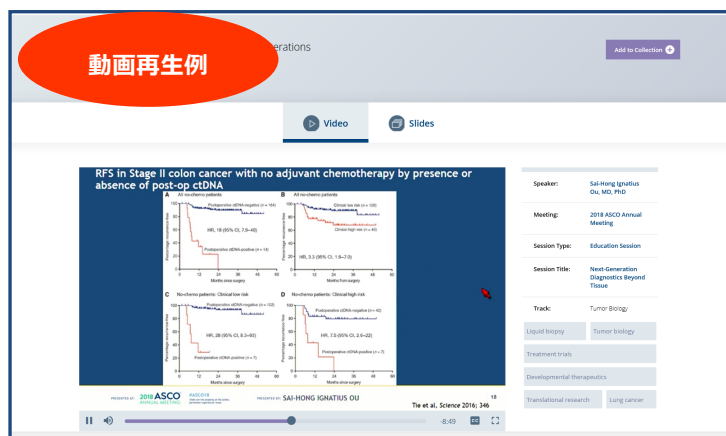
動画再生例

erations

Add to Collection

Video

Slides

RFS in Stage II colon cancer with no adjuvant chemotherapy by presence or absence of post-op ctDNA

A All no-chemo patients

Postoperative ctDNA-negative (n = 164)

HR, 18 (95% CI, 7.9–40)

Postoperative ctDNA-positive (n = 14)

Months since surgery

B All no-chemo patients

Clinical low risk (n = 120)

Clinical high risk (n = 60)

HR, 3.3 (95% CI, 1.8–7.0)

Months from surgery

C No-chemo patients: Clinical low risk

Postoperative ctDNA-negative (n = 112)

HR, 28 (95% CI, 8.3–93)

Postoperative ctDNA-positive (n = 7)

Months since surgery

D No-chemo patients: Clinical high risk

Postoperative ctDNA-negative (n = 42)

HR, 7.5 (95% CI, 2.6–22)

Postoperative ctDNA-positive (n = 7)

Months since surgery

Percentage recurrence-free

PRESENTED AT: 2018 ASCO ANNUAL MEETING #ASCO18

PRESENTED BY: SAI-HONG IGNATIUS OU

Tie et al., Science 2016; 346

18

-8:49

Speaker: Sai-Hong Ignatius Ou, MD, PhD

Meeting: 2018 ASCO Annual Meeting

Session Type: Education Session

Session Title: Next-Generation Diagnostics Beyond Tissue

Track: Tumor Biology

Liquid biopsy

Tumor biology

Treatment trials

Developmental therapeutics

Translational research

Lung cancer